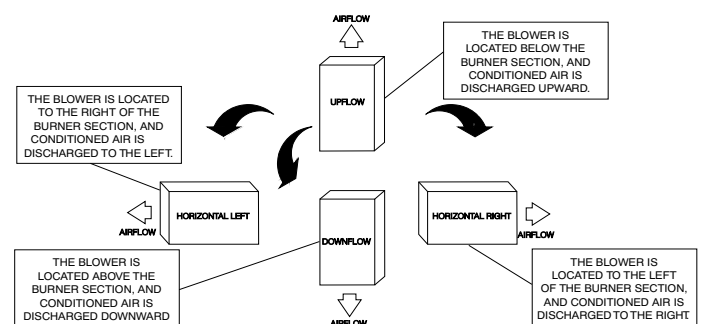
AIRFLOW

THE BLOWER IS LOCATED BELOW THE BURNER SECTION, AND CONDITIONED AIR IS DISCHARGED UPWARD.

UPFLOW

THE BLOWER IS LOCATED TO THE RIGHT OF THE BURNER SECTION, AND CONDITIONED AIR IS DISCHARGED TO THE LEFT.

HORIZONTAL LEFT

AIRFLOW

DOWNFLOW

HORIZONTAL RIGHT

AIRFLOW

THE BLOWER IS LOCATED ABOVE THE BURNER SECTION, AND CONDITIONED AIR IS DISCHARGED DOWNWARD

AIRFLOW

THE BLOWER IS LOCATED TO THE LEFT OF THE BURNER SECTION, AND CONDITIONED AIR IS DISCHARGED TO THE RIGHT